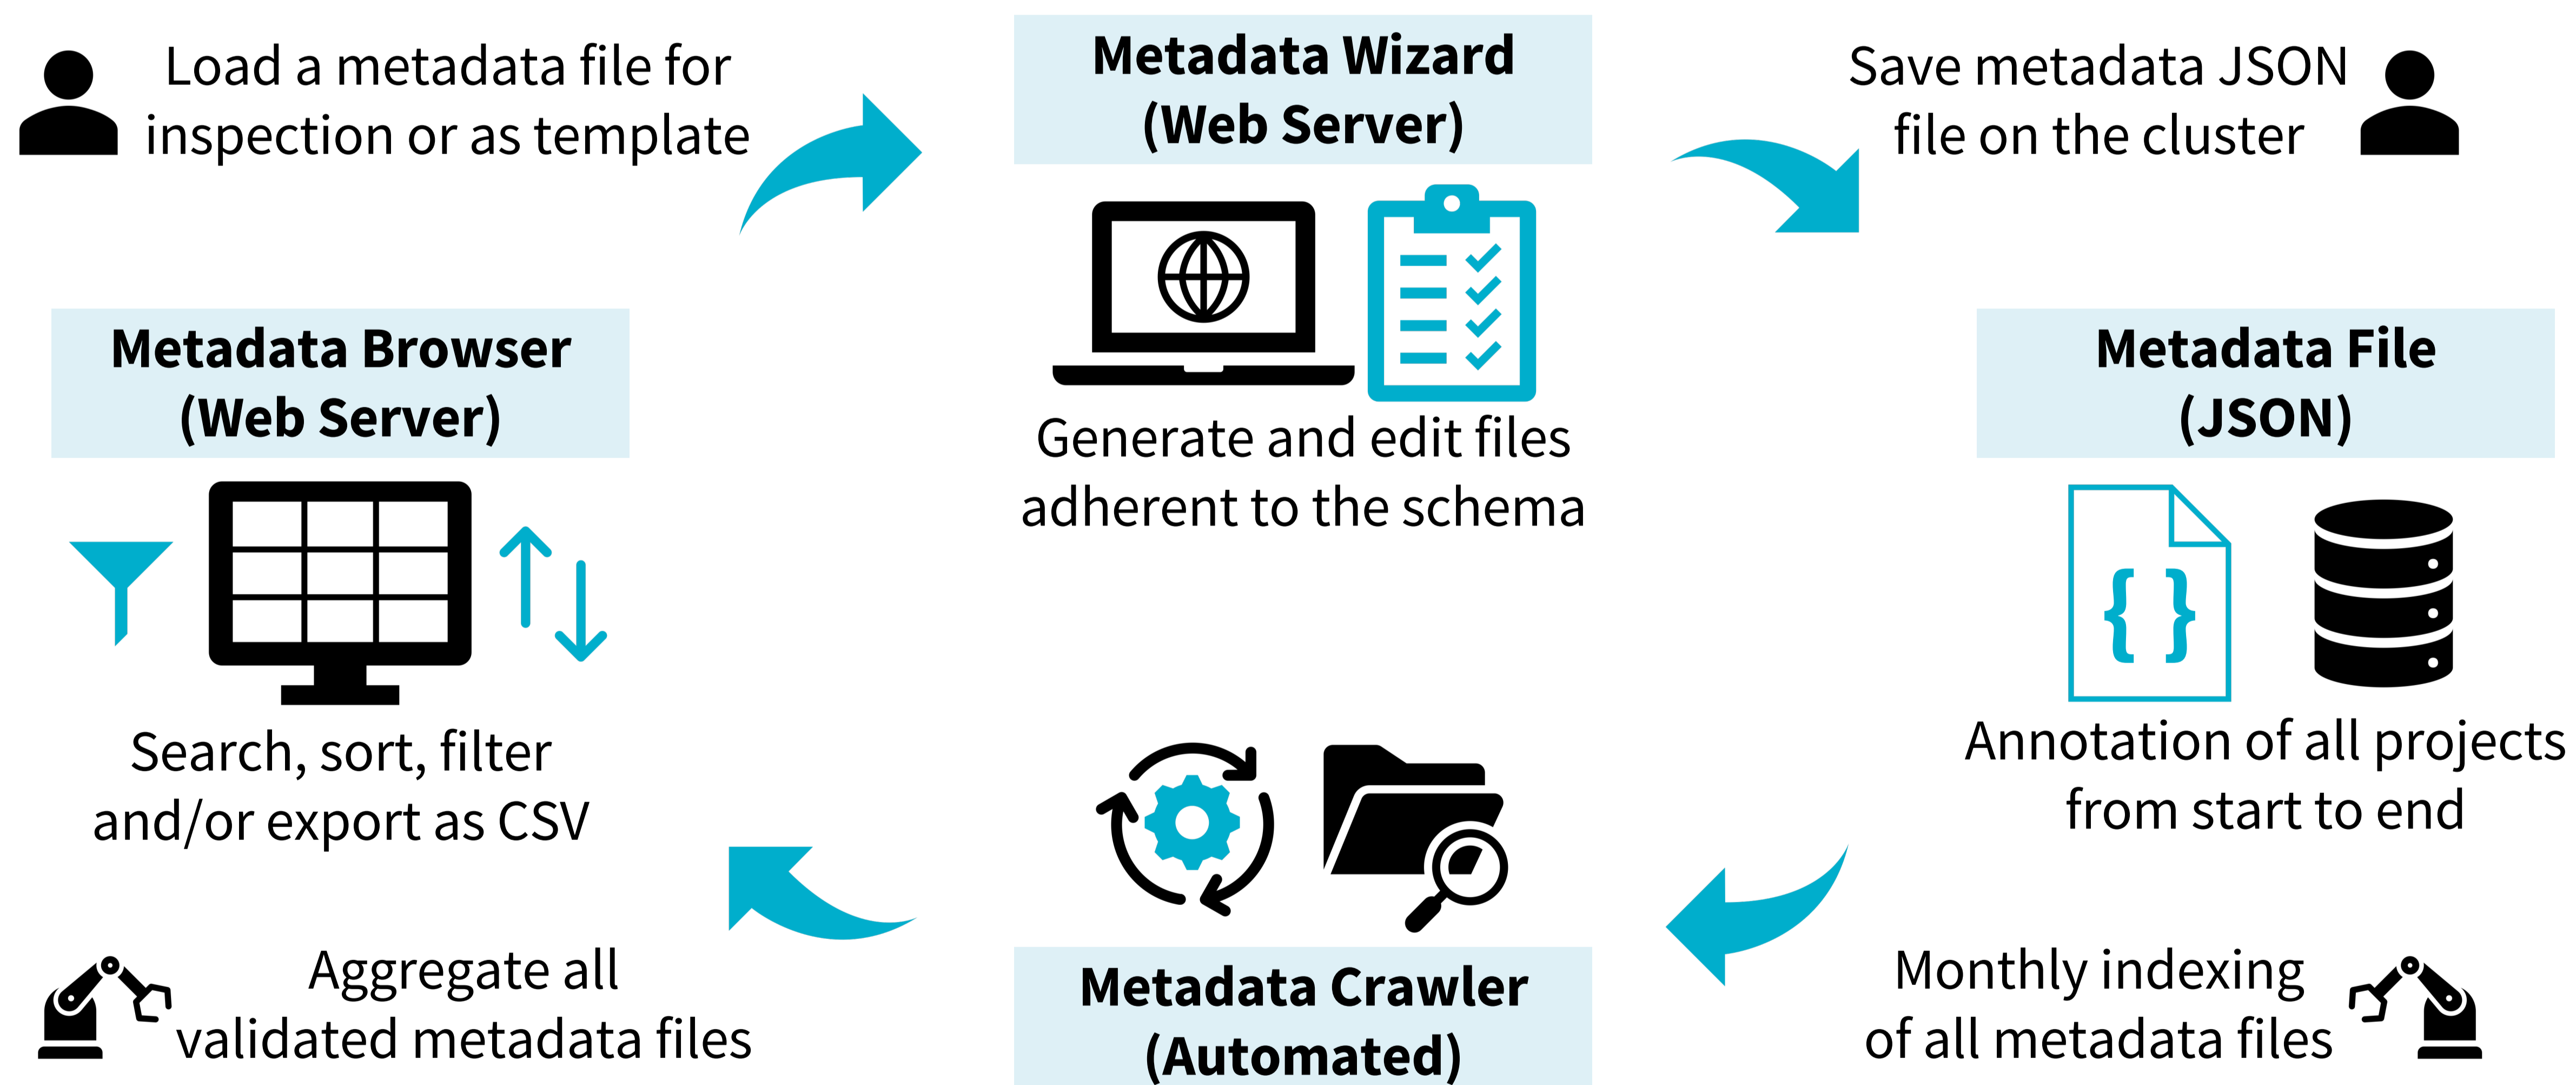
Load a metadata file for inspection or as template

Metadata Wizard
(Web Server)

Save metadata JSON file on the cluster

Generate and edit files adherent to the schema

Metadata Browser
(Web Server)

Metadata File
(JSON)

Search, sort, filter and/or export as CSV

Annotation of all projects from start to end

Aggregate all validated metadata files

Metadata Crawler
(Automated)

Monthly indexing of all metadata files

{ }